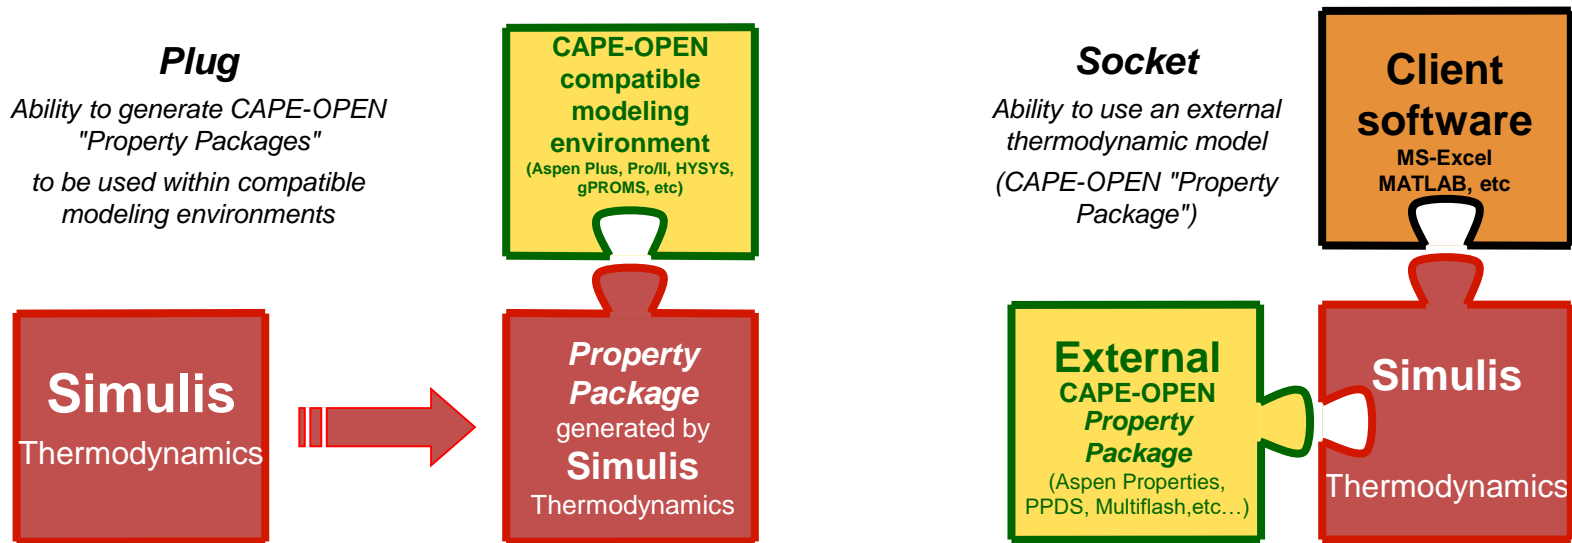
Plug

Ability to generate CAPE-OPEN "Property Packages"

to be used within compatible modeling environments

CAPE-OPEN compatible modeling environment
(Aspen Plus, Pro/II, HYSYS, gPROMS, etc)

Simulis
Thermodynamics

Property Package
generated by
Simulis
Thermodynamics

Socket

Ability to use an external thermodynamic model

(CAPE-OPEN "Property Package")

Client software
MS-Excel
MATLAB, etc

External
CAPE-OPEN
Property Package
(Aspen Properties, PPDS, Multiflash,etc…)

Simulis
Thermodynamics